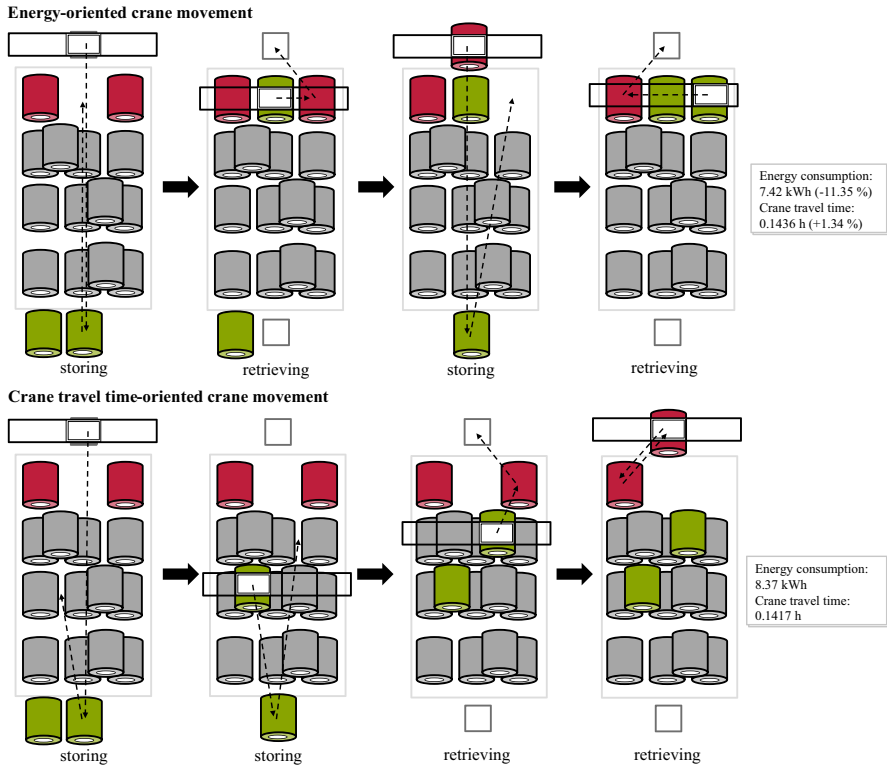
Energy-oriented crane movement

storing

retrieving

storing

retrieving

Energy consumption:
7.42 kWh (-11.35 %)
Crane travel time:
0.1436 h (+1.34 %)

Crane travel time-oriented crane movement

storing

storing

retrieving

retrieving

Energy consumption:
8.37 kWh
Crane travel time:
0.1417 h